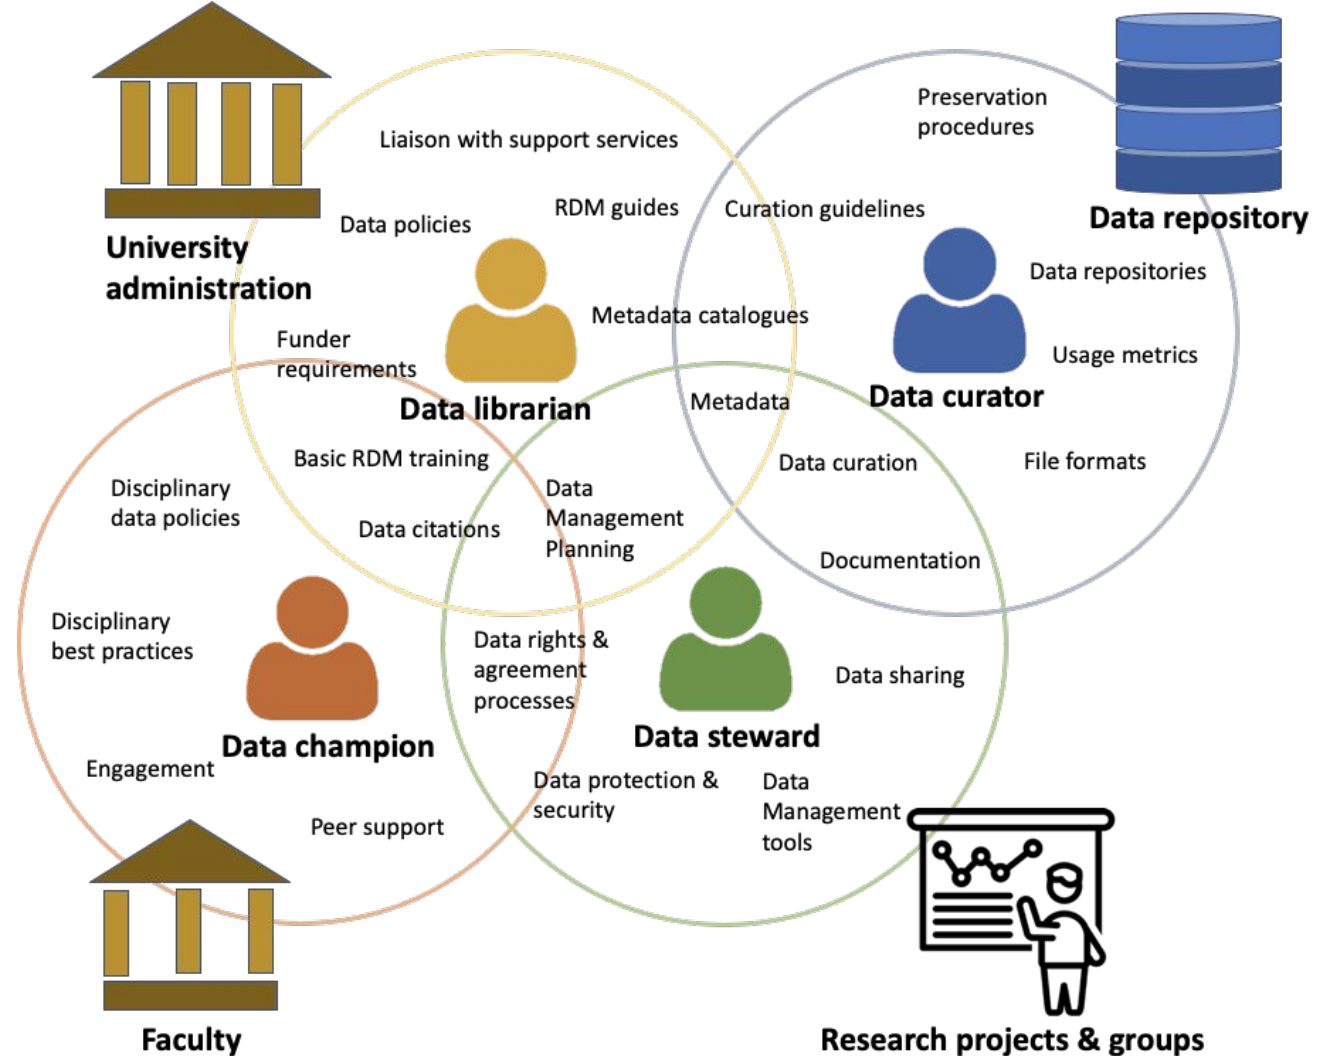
University administration

Data repository

Liaison with support services

Preservation procedures

Data policies

RDM guides

Curation guidelines

Data repositories

Metadata catalogues

Funder requirements

Usage metrics

Data librarian

Metadata

Data curator

Basic RDM training

Data curation

File formats

Disciplinary data policies

Data Management Planning

Data citations

Documentation

Disciplinary best practices

Data rights & agreement processes

Data sharing

Data champion

Data steward

Engagement

Data protection & security

Data Management tools

Peer support

Faculty

Research projects & groups